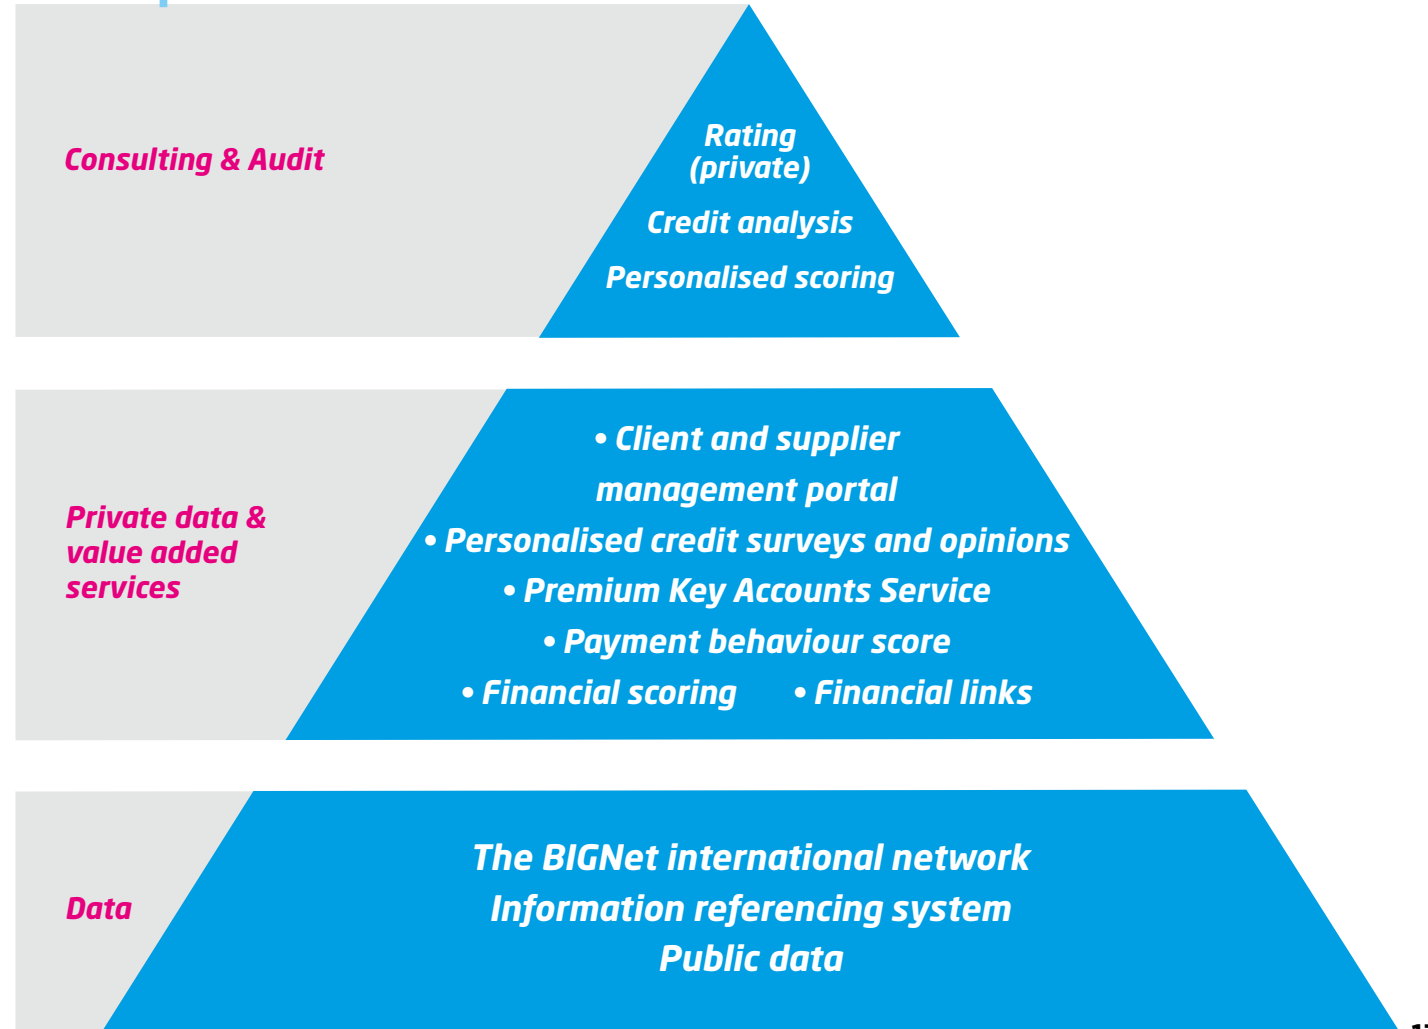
Consulting & Audit

Rating (private)

Credit analysis

Personalised scoring

Private data & value added services

• Client and supplier management portal
• Personalised credit surveys and opinions
• Premium Key Accounts Service
• Payment behaviour score
• Financial scoring • Financial links

Data

The BIGNet international network
Information referencing system
Public data